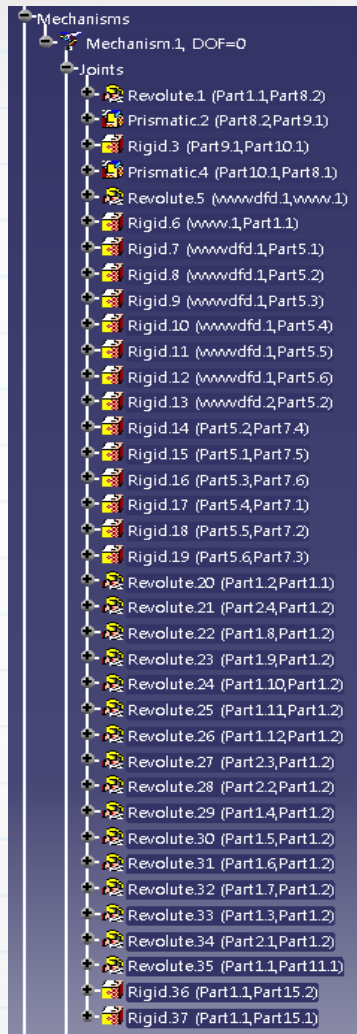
Mechanisms
Mechanism.1, DOF=0
Joints
Revolute.1 (Part1.1,Part8.2)
Prismatic.2 (Part8.2,Part9.1)
Rigid.3 (Part9.1,Part10.1)
Prismatic.4 (Part10.1,Part8.1)
Revolute.5 (wwwdfd.1,www.1)
Rigid.6 (www.1,Part1.1)
Rigid.7 (wwwdfd.1,Part5.1)
Rigid.8 (wwwdfd.1,Part5.2)
Rigid.9 (wwwdfd.1,Part5.3)
Rigid.10 (wwwdfd.1,Part5.4)
Rigid.11 (wwwdfd.1,Part5.5)
Rigid.12 (wwwdfd.1,Part5.6)
Rigid.13 (wwwdfd.2,Part5.2)
Rigid.14 (Part5.2,Part7.4)
Rigid.15 (Part5.1,Part7.5)
Rigid.16 (Part5.3,Part7.6)
Rigid.17 (Part5.4,Part7.1)
Rigid.18 (Part5.5,Part7.2)
Rigid.19 (Part5.6,Part7.3)
Revolute.20 (Part1.2,Part1.1)
Revolute.21 (Part2.4,Part1.2)
Revolute.22 (Part1.8,Part1.2)
Revolute.23 (Part1.9,Part1.2)
Revolute.24 (Part1.10,Part1.2)
Revolute.25 (Part1.11,Part1.2)
Revolute.26 (Part1.12,Part1.2)
Revolute.27 (Part2.3,Part1.2)
Revolute.28 (Part2.2,Part1.2)
Revolute.29 (Part1.4,Part1.2)
Revolute.30 (Part1.5,Part1.2)
Revolute.31 (Part1.6,Part1.2)
Revolute.32 (Part1.7,Part1.2)
Revolute.33 (Part1.3,Part1.2)
Revolute.34 (Part2.1,Part1.2)
Revolute.35 (Part1.1,Part11.1)
Rigid.36 (Part1.1,Part15.2)
Rigid.37 (Part1.1,Part15.1)